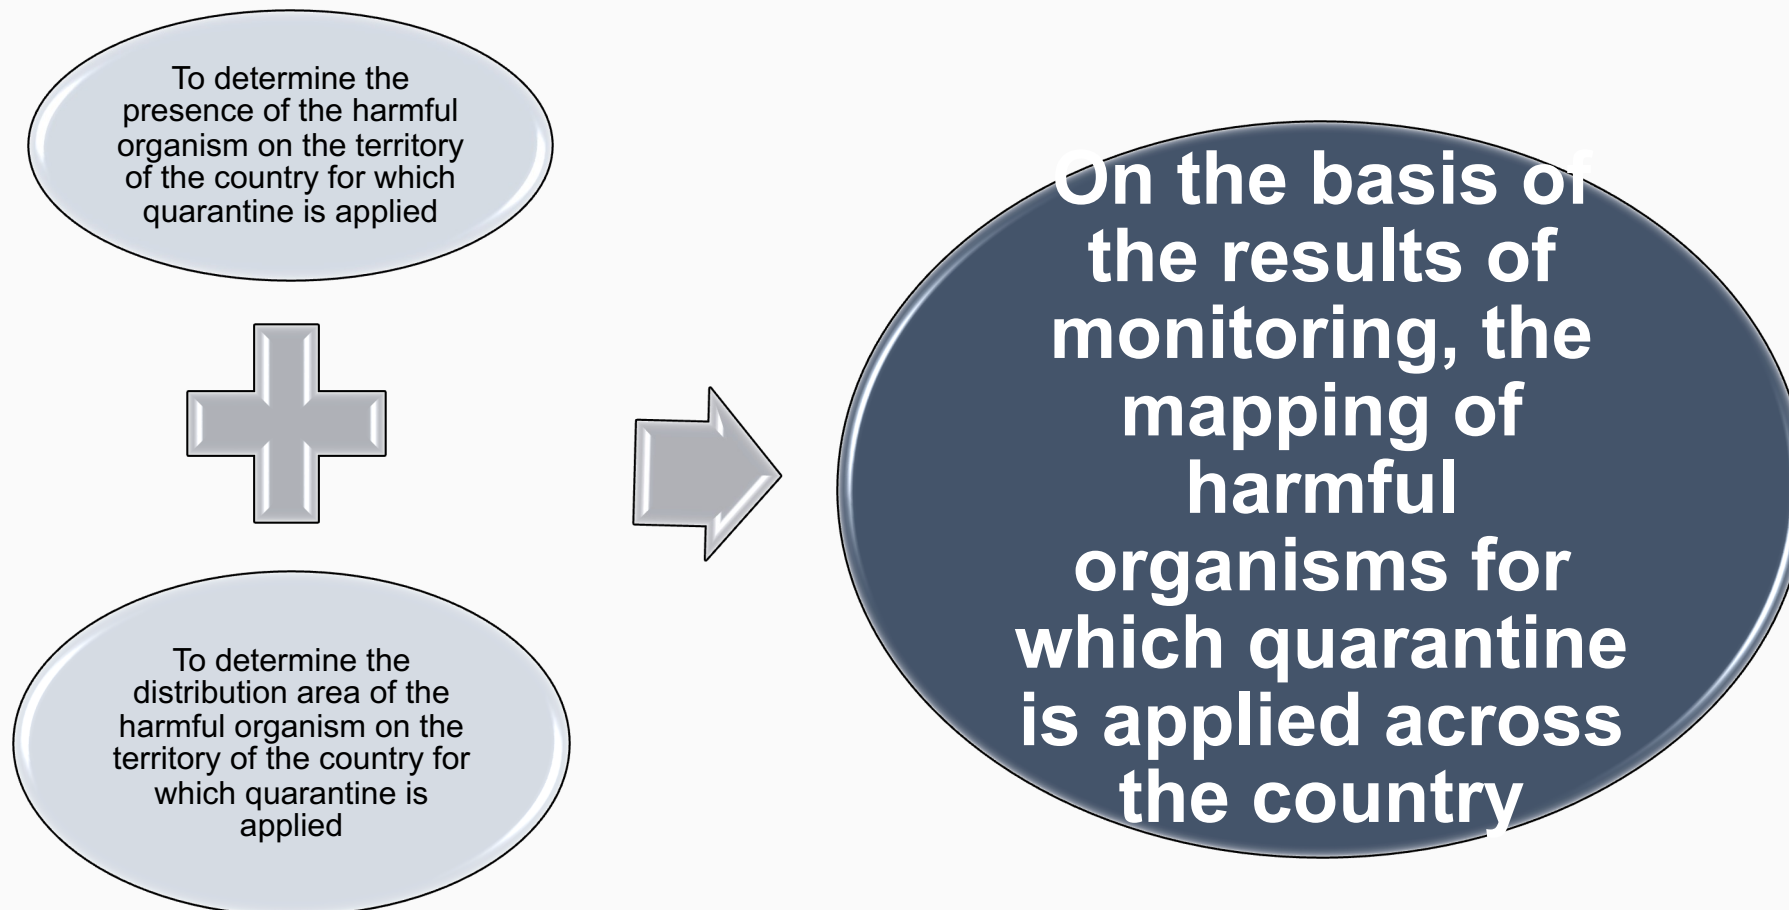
To determine the presence of the harmful organism on the territory of the country for which quarantine is applied

To determine the distribution area of the harmful organism on the territory of the country for which quarantine is applied

On the basis of the results of monitoring, the mapping of harmful organisms for which quarantine is applied across the country